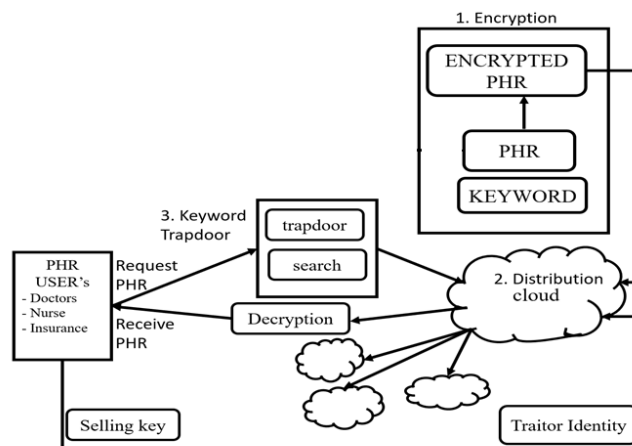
1. Encryption

ENCRYPTED PHR

PHR

KEYWORD

3. Keyword Trapdoor

trapdoor

search

PHR USER's
- Doctors
- Nurse
- Insurance

Request PHR

Receive PHR

Decryption

2. Distribution cloud

Selling key

Traitor Identity